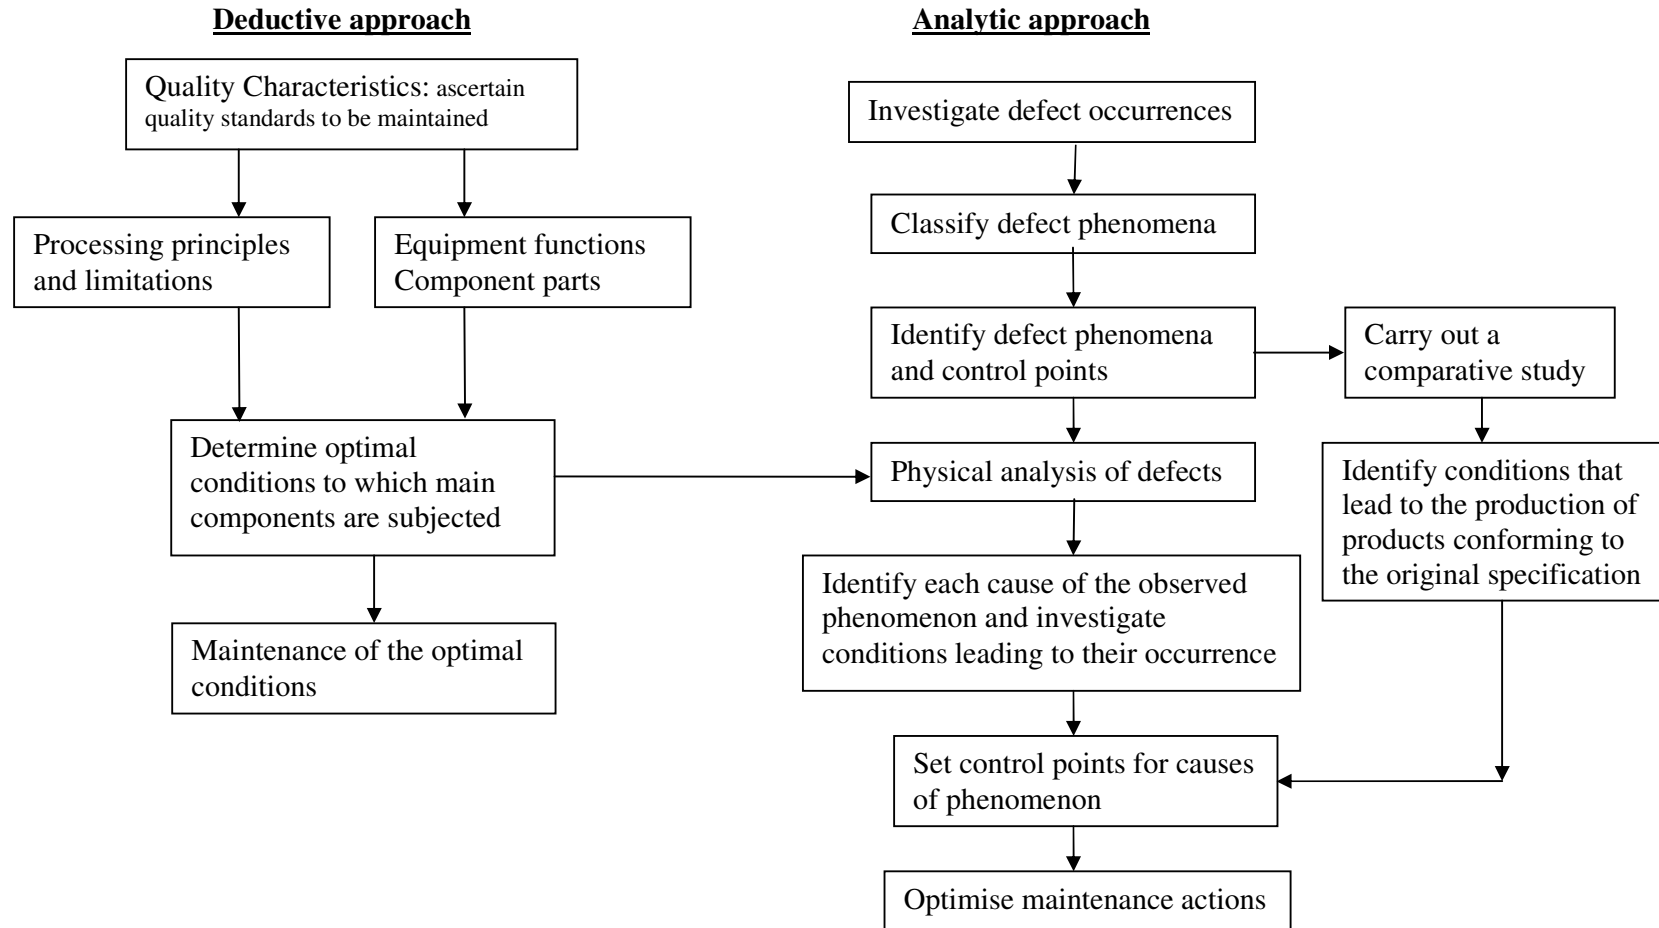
Deductive approach

Quality Characteristics: ascertain quality standards to be maintained

Processing principles and limitations

Equipment functions
Component parts

Determine optimal conditions to which main components are subjected

Maintenance of the optimal conditions

Analytic approach

Investigate defect occurrences

Classify defect phenomena

Identify defect phenomena and control points

Carry out a comparative study

Physical analysis of defects

Identify conditions that lead to the production of products conforming to the original specification

Identify each cause of the observed phenomenon and investigate conditions leading to their occurrence

Set control points for causes of phenomenon

Optimise maintenance actions